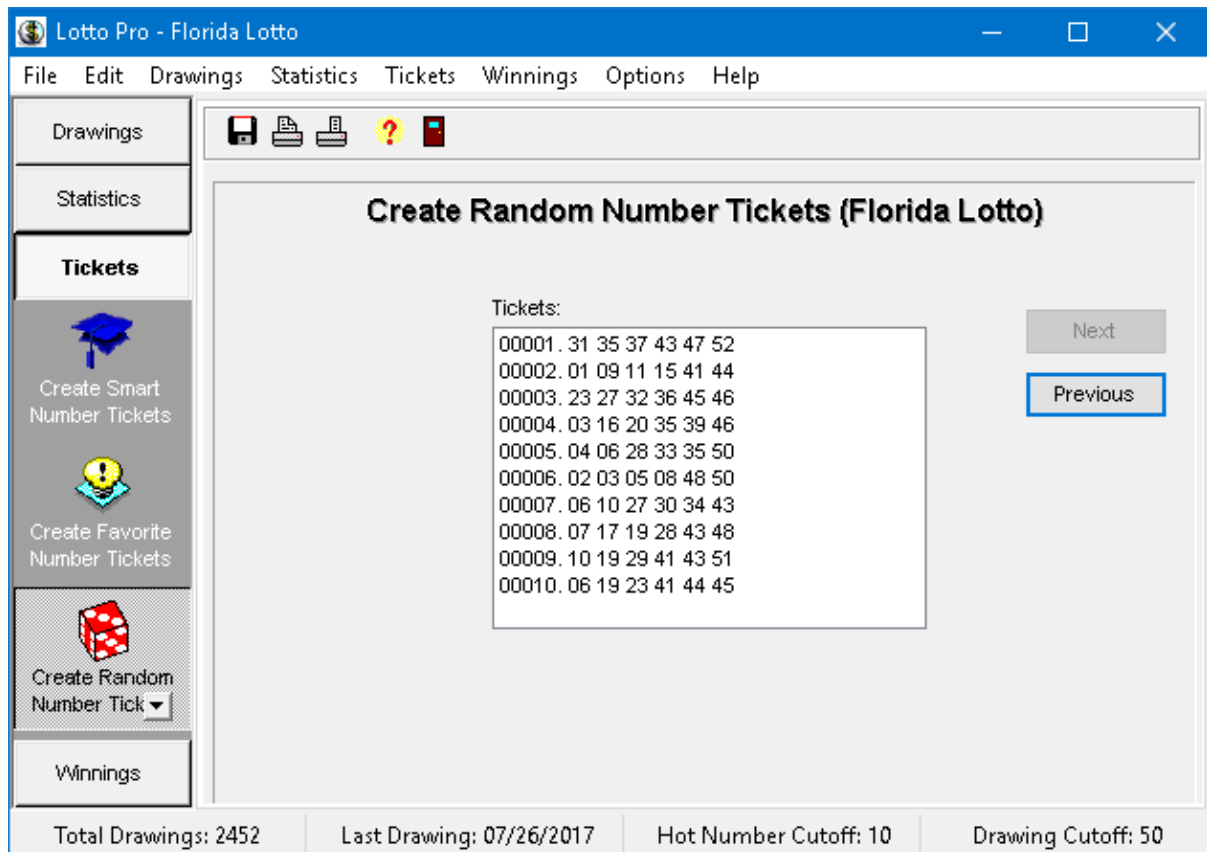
Lotto Pro - Florida Lotto

File Edit Drawings Statistics Tickets Winnings Options Help

Drawings

Statistics

Tickets

Create Smart Number Tickets

Create Favorite Number Tickets

Create Random Number Tick

Winnings

Create Random Number Tickets (Florida Lotto)

Tickets:

00001. 31 35 37 43 47 52
00002. 01 09 11 15 41 44
00003. 23 27 32 36 45 46
00004. 03 16 20 35 39 46
00005. 04 06 28 33 35 50
00006. 02 03 05 08 48 50
00007. 06 10 27 30 34 43
00008. 07 17 19 28 43 48
00009. 10 19 29 41 43 51
00010. 06 19 23 41 44 45

Next

Previous

Total Drawings: 2452 | Last Drawing: 07/26/2017 | Hot Number Cutoff: 10 | Drawing Cutoff: 50